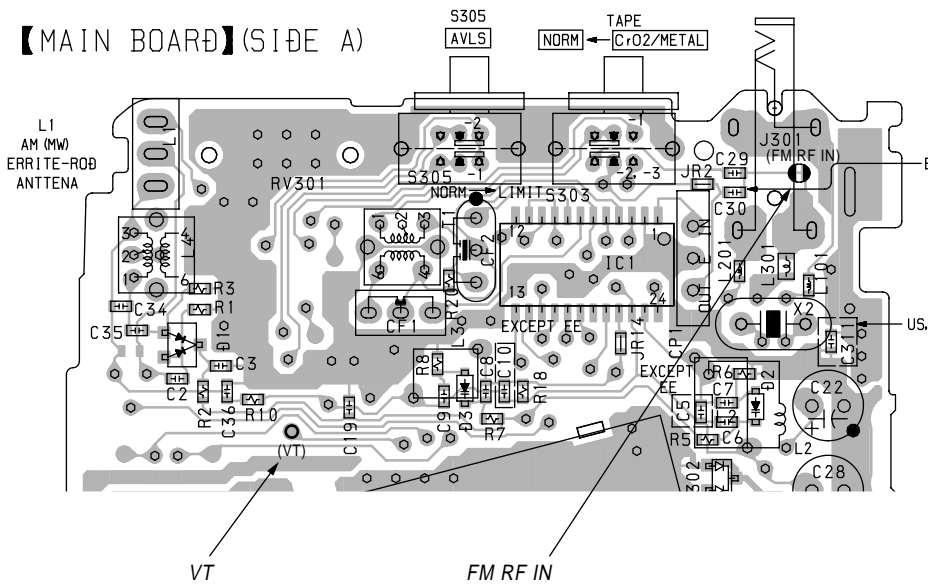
【MAIN BOARĐ】(SIĐE A)

S305
AVLS

TAPE
NORM ← CrO2/METAL

L1
AM (MW)
ERRITE-ROĐ
ANTTENA

L1
RV301
S305 -2 -1
-1 -2, -3
NORM ← LIMIT S303
JR2
C29
J301
(FM RF IN)
C30
E
1 2 3
4 6
Q2
T2
T1
C12
C22
12
1
IC1
13
24
OUT
IN
L201
L301
Q1
R3
R1
C34
C35
D10
CF1
R21
L3
EXCEPT EE
JR14
CP1
X2
C311
US.
C3
C2
R2
C36
R10
R8
C8
C10
R18
C9
D3
R7
EXCEPT EE
R6
C7
D2
C5
C2
C6
R5
L2
C19
(VT)
302
C28

VT
FM RF IN